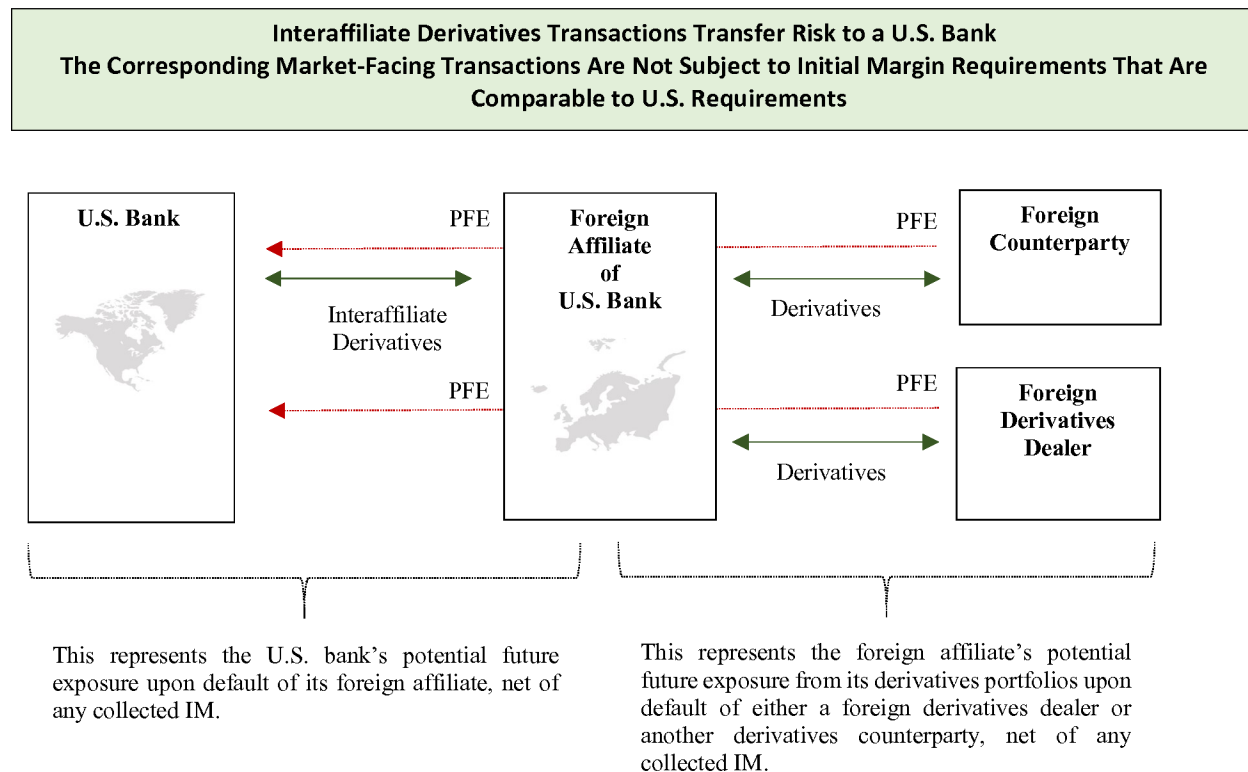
Interaffiliate Derivatives Transactions Transfer Risk to a U.S. Bank
The Corresponding Market-Facing Transactions Are Not Subject to Initial Margin Requirements That Are Comparable to U.S. Requirements

U.S. Bank

PFE

Interaffiliate Derivatives

PFE

Foreign Affiliate of U.S. Bank

PFE

Derivatives

Foreign Counterparty

PFE

Derivatives

Foreign Derivatives Dealer

This represents the U.S. bank's potential future exposure upon default of its foreign affiliate, net of any collected IM.

This represents the foreign affiliate's potential future exposure from its derivatives portfolios upon default of either a foreign derivatives dealer or another derivatives counterparty, net of any collected IM.